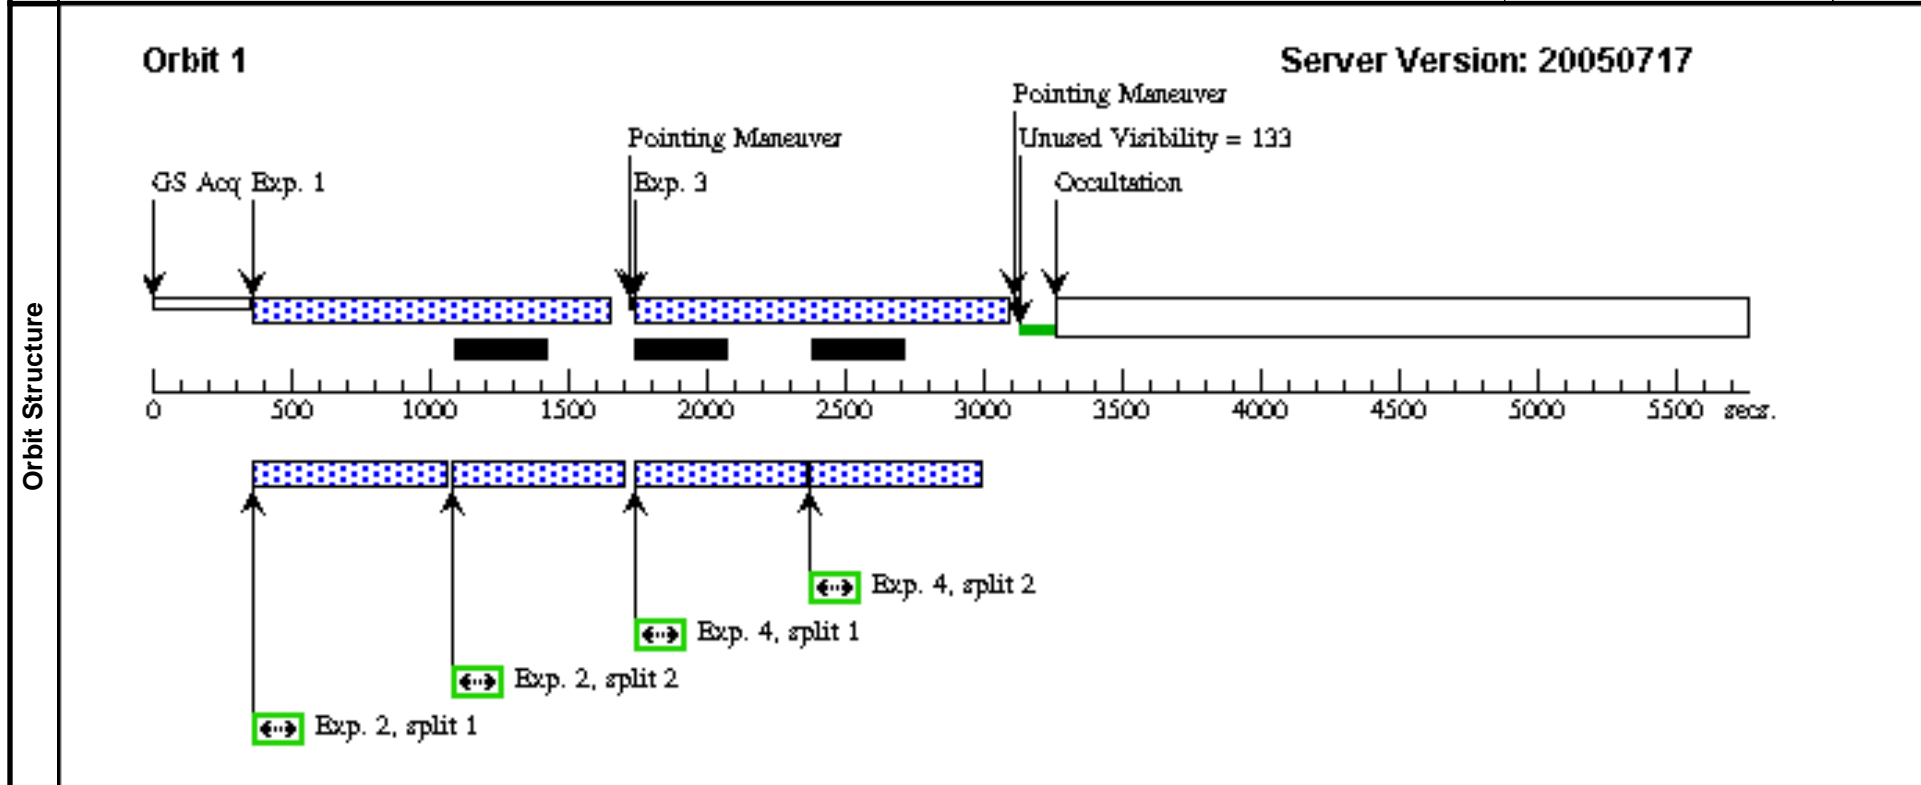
Orbit Structure

Orbit 1

Server Version: 20050717

Pointing Maneuver

Unused Visibility = 133

Pointing Maneuver

GS Acq Exp. 1

Exp. 3

Occultation

0 500 1000 1500 2000 2500 3000 3500 4000 4500 5000 5500 secs.

Exp. 4, split 2

Exp. 4, split 1

Exp. 2, split 2

Exp. 2, split 1